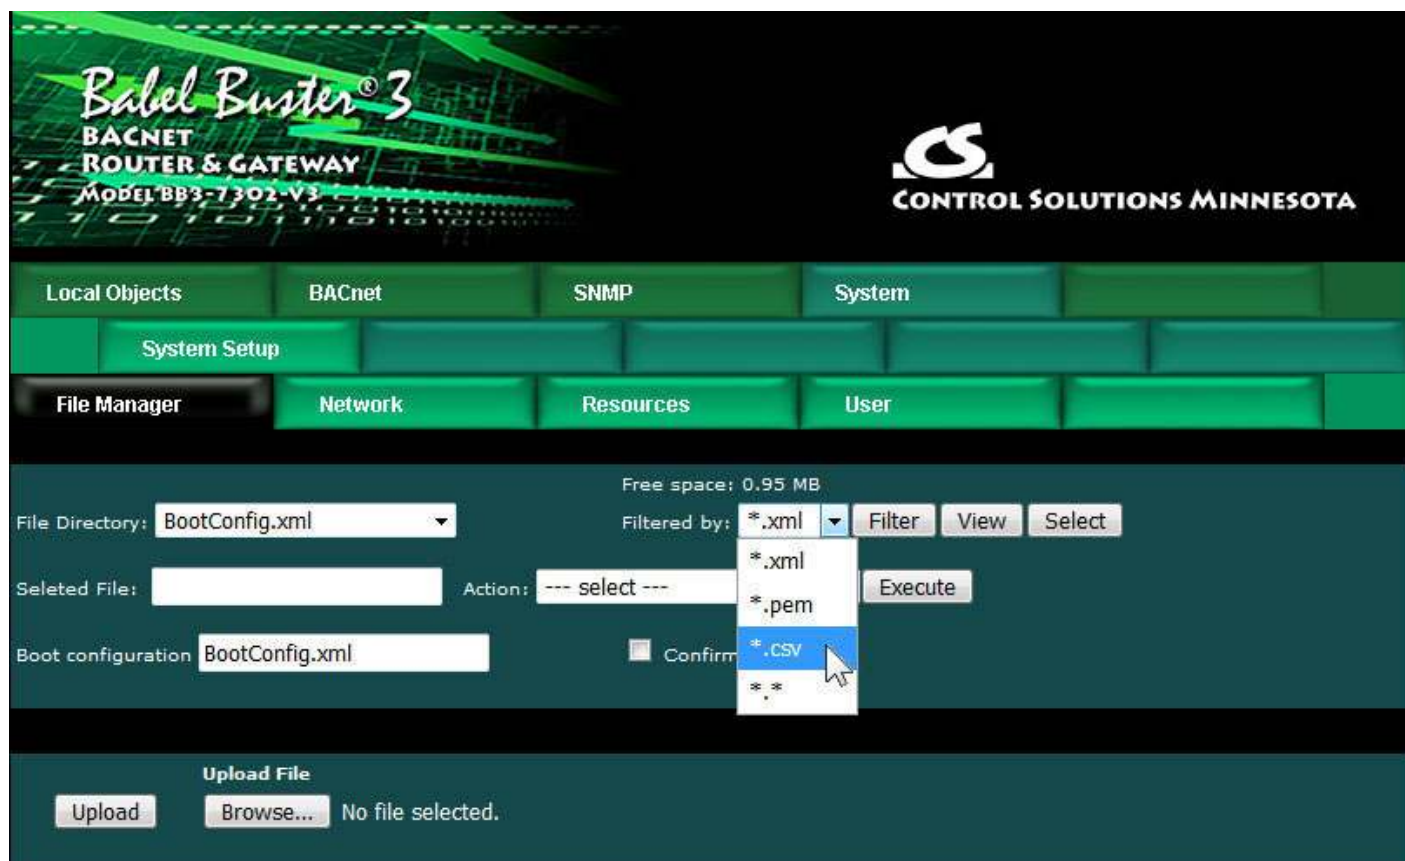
Babel Buster® 3
BACNET
ROUTER & GATEWAY
MODEL BB3-7302-V3

CS
CONTROL SOLUTIONS MINNESOTA

Local Objects | BACnet | SNMP | System

System Setup

File Manager | Network | Resources | User

Free space: 0.95 MB

File Directory: BootConfig.xml

Filtered by: *.xml

Filter | View | Select

*.xml
*.pem
*.csv
*.*

Seleted File:

Action: --- select ---

Execute

Boot configuration BootConfig.xml

Confirm

Upload File

Upload

Browse... No file selected.